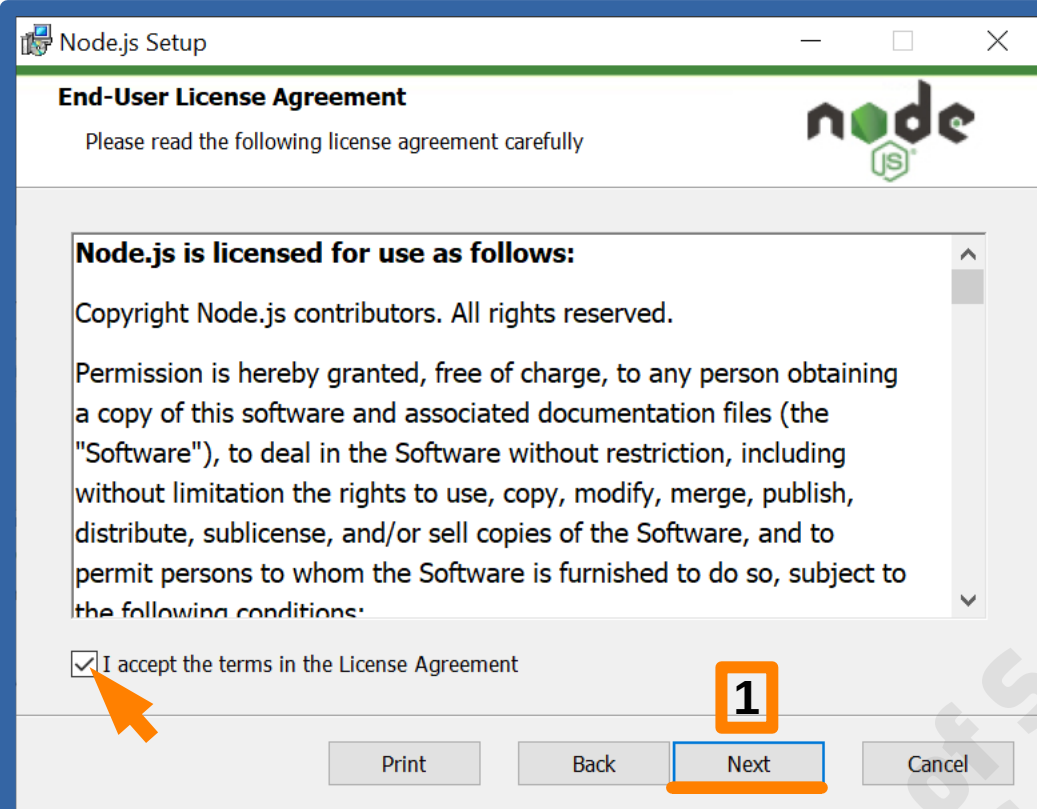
Node.js Setup

End-User License Agreement

Please read the following license agreement carefully

node JS

Node.js is licensed for use as follows:

Copyright Node.js contributors. All rights reserved.

Permission is hereby granted, free of charge, to any person obtaining a copy of this software and associated documentation files (the "Software"), to deal in the Software without restriction, including without limitation the rights to use, copy, modify, merge, publish, distribute, sublicense, and/or sell copies of the Software, and to permit persons to whom the Software is furnished to do so, subject to the following conditions:

I accept the terms in the License Agreement

1

Print Back Next Cancel